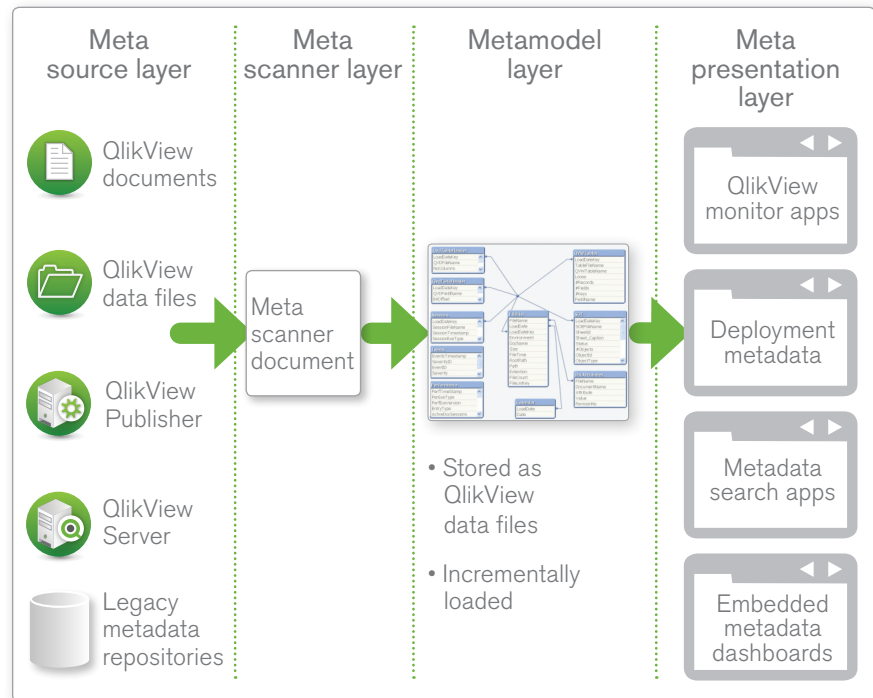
Meta source layer

QlikView documents

QlikView data files

QlikView Publisher

QlikView Server

Legacy metadata repositories

Meta scanner layer

Meta scanner document

Metamodel layer

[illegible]

• Stored as QlikView data files

• Incrementally loaded

Meta presentation layer

QlikView monitor apps

Deployment metadata

Metadata search apps

Embedded metadata dashboards